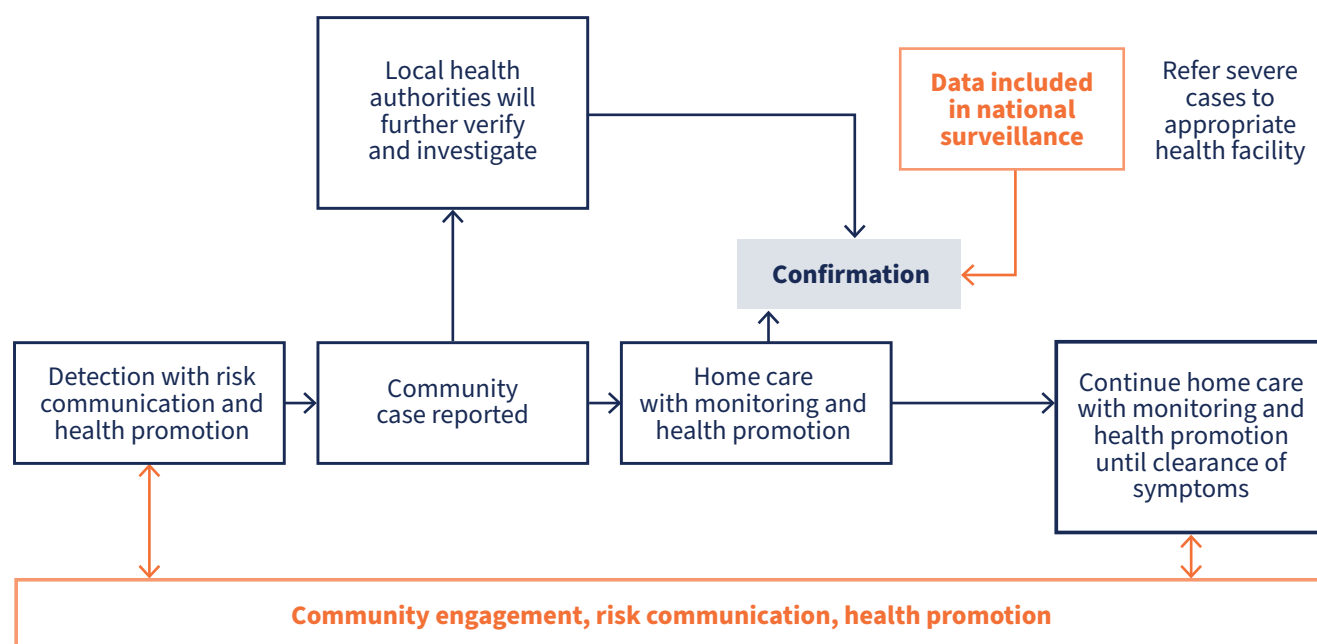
Local health authorities will further verify and investigate

Data included in national surveillance

Refer severe cases to appropriate health facility

Confirmation

Detection with risk communication and health promotion

Community case reported

Home care with monitoring and health promotion

Continue home care with monitoring and health promotion until clearance of symptoms

Community engagement, risk communication, health promotion